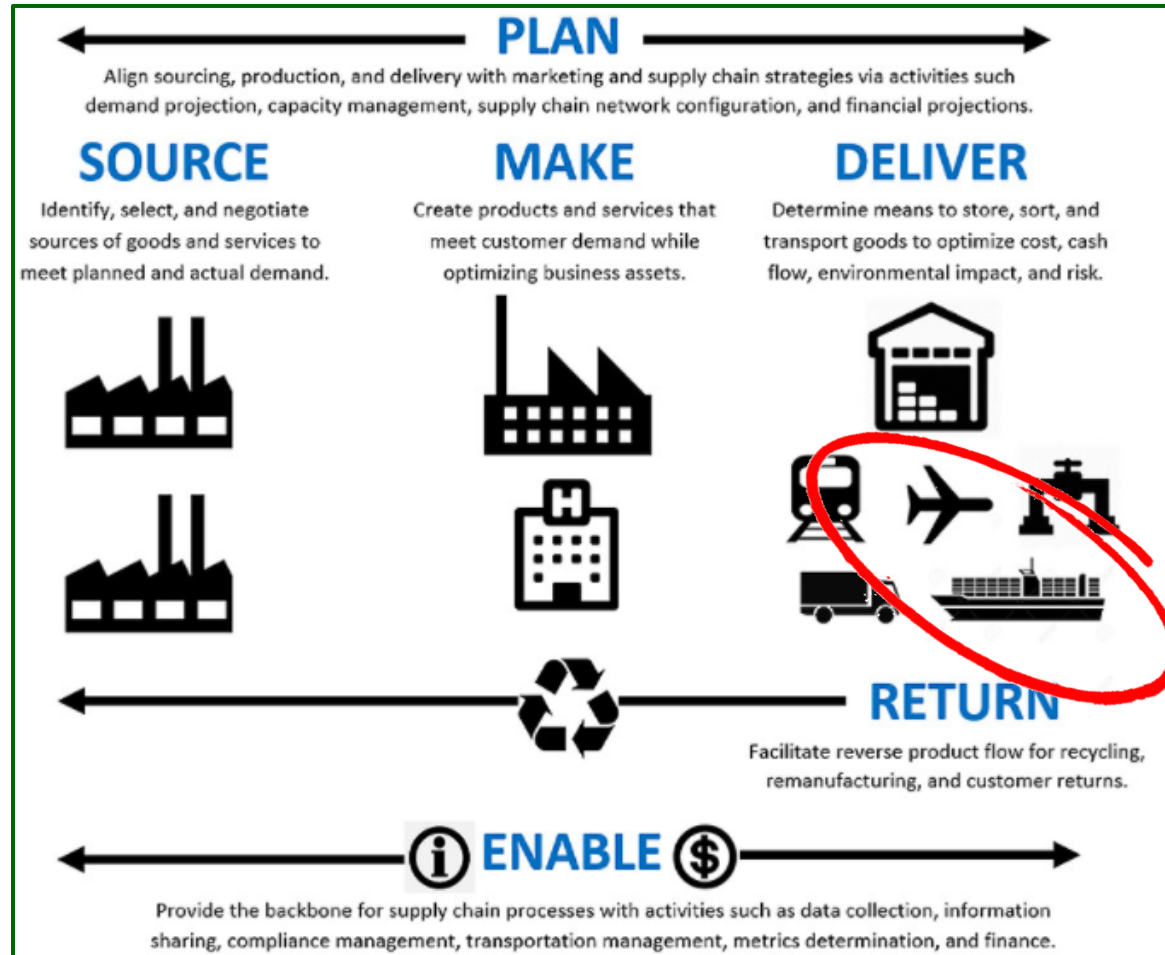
PLAN

Align sourcing, production, and delivery with marketing and supply chain strategies via activities such demand projection, capacity management, supply chain network configuration, and financial projections.

SOURCE

Identify, select, and negotiate sources of goods and services to meet planned and actual demand.

MAKE

Create products and services that meet customer demand while optimizing business assets.

DELIVER

Determine means to store, sort, and transport goods to optimize cost, cash flow, environmental impact, and risk.

H

RETURN

Facilitate reverse product flow for recycling, remanufacturing, and customer returns.

ENABLE

Provide the backbone for supply chain processes with activities such as data collection, information sharing, compliance management, transportation management, metrics determination, and finance.